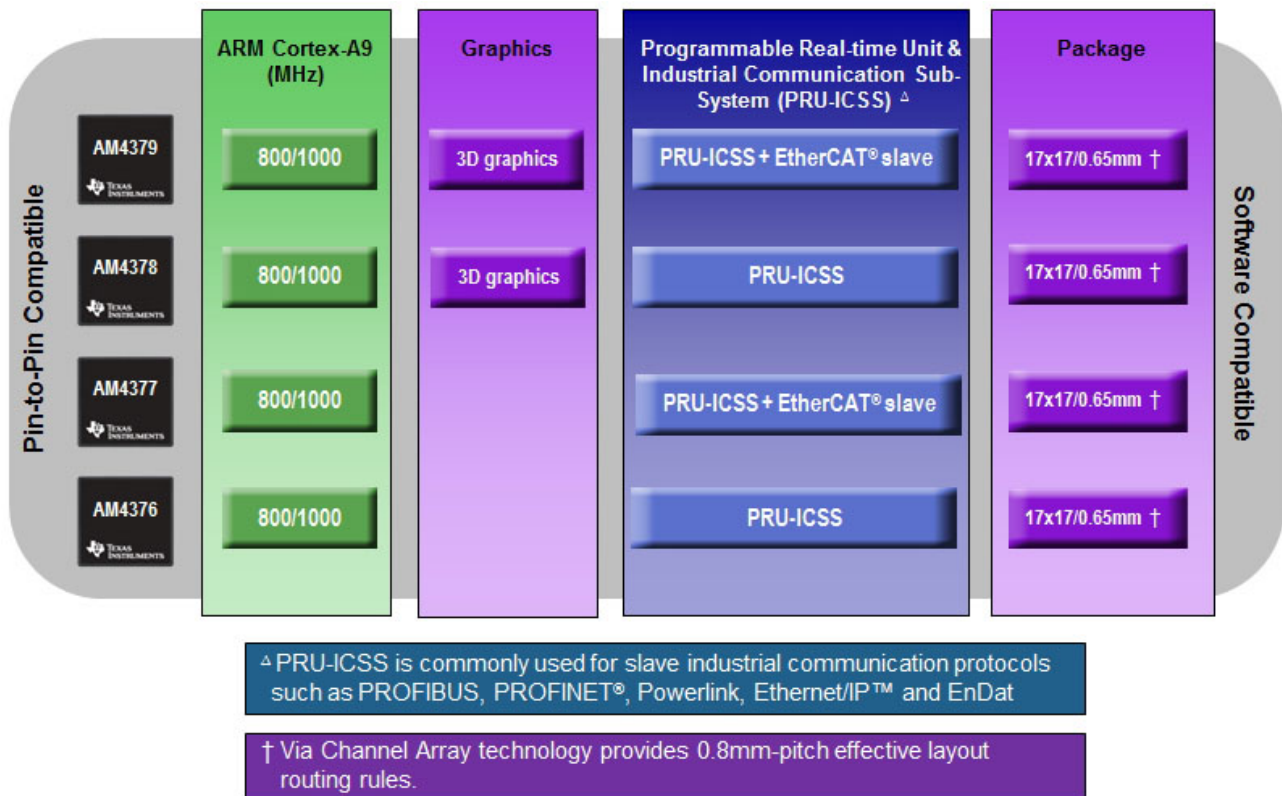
Pin-to-Pin Compatible

ARM Cortex-A9 (MHz)

Graphics

Programmable Real-time Unit & Industrial Communication Sub-System (PRU-ICSS) ▵

Package

Software Compatible

AM4379
TEXAS INSTRUMENTS

800/1000

3D graphics

PRU-ICSS + EtherCAT® slave

17x17/0.65mm †

AM4378
TEXAS INSTRUMENTS

800/1000

3D graphics

PRU-ICSS

17x17/0.65mm †

AM4377
TEXAS INSTRUMENTS

800/1000

PRU-ICSS + EtherCAT® slave

17x17/0.65mm †

AM4376
TEXAS INSTRUMENTS

800/1000

PRU-ICSS

17x17/0.65mm †

▵ PRU-ICSS is commonly used for slave industrial communication protocols such as PROFIBUS, PROFINET®, Powerlink, Ethernet/IP™ and EnDat

† Via Channel Array technology provides 0.8mm-pitch effective layout routing rules.